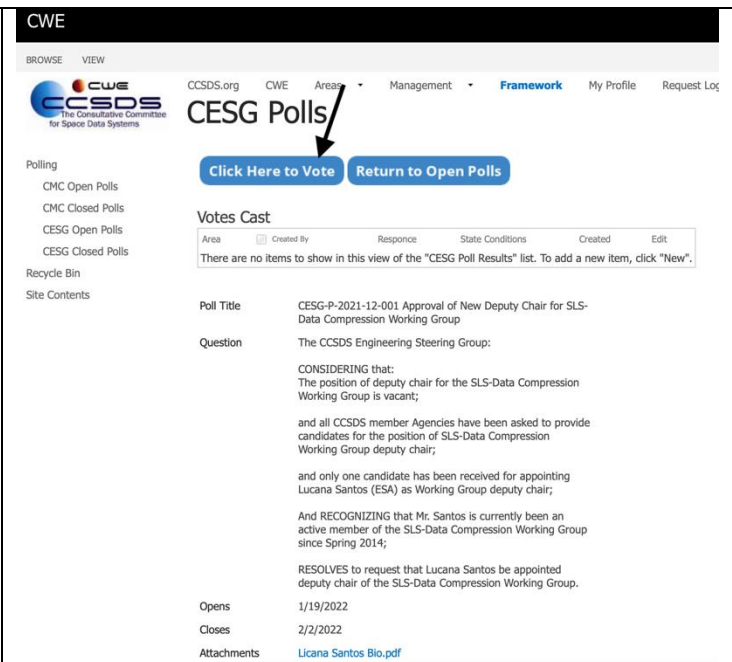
CWE

BROWSE VIEW

CWE
CCSDS
The Consultative Committee for Space Data Systems

CCSDS.org CWE Areas ▾ Management ▾ Framework My Profile Request Log

CESG Polls

Polling
CMC Open Polls
CMC Closed Polls
CESG Open Polls
CESG Closed Polls
Recycle Bin
Site Contents

Click Here to Vote Return to Open Polls

Votes Cast

| Area | Created By | Responce | State Conditions | Created | Edit |
|---|---|---|---|---|---|
| There are no items to show in this view of the "CESG Poll Results" list. To add a new item, click "New". | | | | | |

Poll Title CESG-P-2021-12-001 Approval of New Deputy Chair for SLS-Data Compression Working Group

Question The CCSDS Engineering Steering Group:

CONSIDERING that:
The position of deputy chair for the SLS-Data Compression Working Group is vacant;

and all CCSDS member Agencies have been asked to provide candidates for the position of SLS-Data Compression Working Group deputy chair;

and only one candidate has been received for appointing Lucana Santos (ESA) as Working Group deputy chair;

And RECOGNIZING that Mr. Santos is currently been an active member of the SLS-Data Compression Working Group since Spring 2014;

RESOLVES to request that Lucana Santos be appointed deputy chair of the SLS-Data Compression Working Group.

Opens 1/19/2022

Closes 2/2/2022

Attachments Licana Santos Bio.pdf